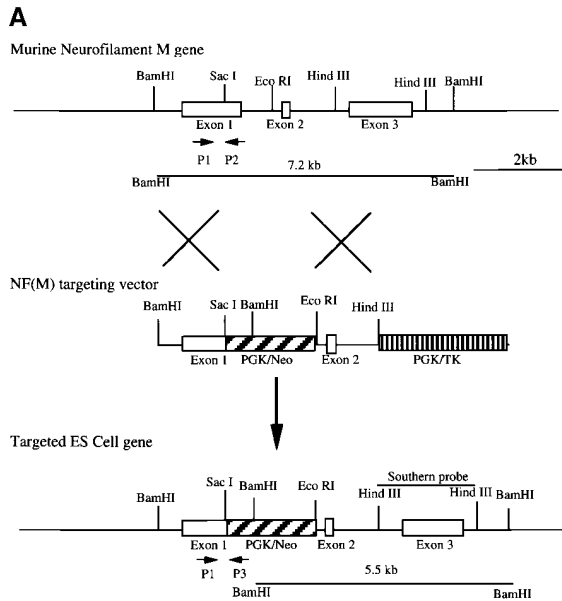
A

Murine Neurofilament M gene

BamHI
Sac I
Eco RI
Hind III
Hind III
BamHI
Exon 1
Exon 2
Exon 3
P1
P2
7.2 kb
2kb
BamHI
BamHI

NF(M) targeting vector

BamHI
Sac I
BamHI
Eco RI
Hind III
Exon 1
PGK/Neo
Exon 2
PGK/TK

Targeted ES Cell gene

Southern probe
BamHI
Sac I
BamHI
Eco RI
Hind III
Hind III
BamHI
Exon 1
PGK/Neo
Exon 2
Exon 3
P1
P3
5.5 kb
BamHI
BamHI